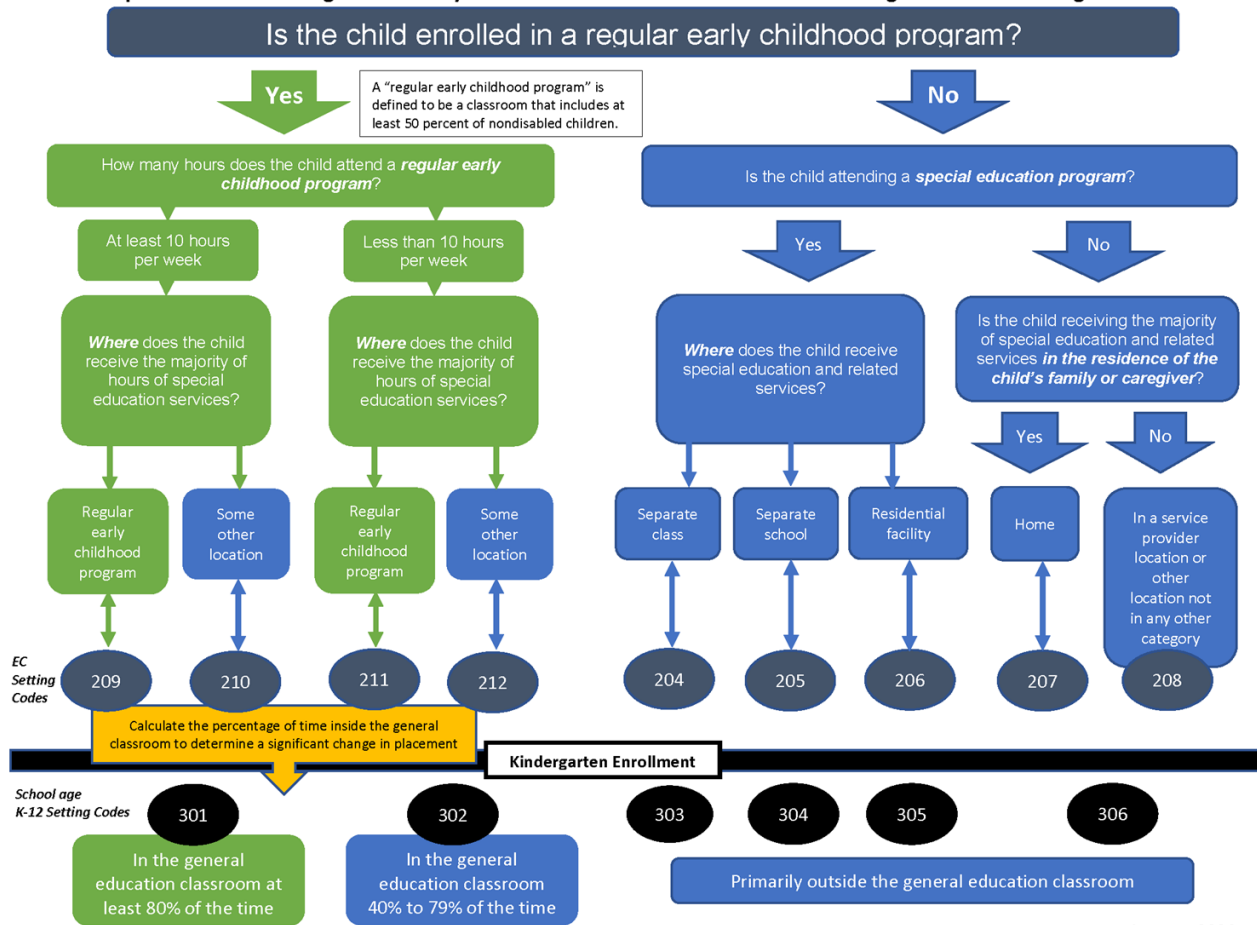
Is the child enrolled in a regular early childhood program?

Yes

A "regular early childhood program" is defined to be a classroom that includes at least 50 percent of nondisabled children.

No

How many hours does the child attend a ***regular early childhood program***?

At least 10 hours per week

Less than 10 hours per week

***Where*** does the child receive the majority of hours of special education services?

***Where*** does the child receive the majority of hours of special education services?

Regular early childhood program

Some other location

Regular early childhood program

Some other location

Is the child attending a ***special education program***?

Yes

No

***Where*** does the child receive special education and related services?

Is the child receiving the majority of special education and related services ***in the residence of the child's family or caregiver***?

Yes

No

Separate class

Separate school

Residential facility

Home

In a service provider location or other location not in any other category

*EC Setting Codes*

209

210

211

212

204

205

206

207

208

Calculate the percentage of time inside the general classroom to determine a significant change in placement

Kindergarten Enrollment

*School age K-12 Setting Codes*

301

302

303

304

305

306

In the general education classroom at least 80% of the time

In the general education classroom 40% to 79% of the time

Primarily outside the general education classroom